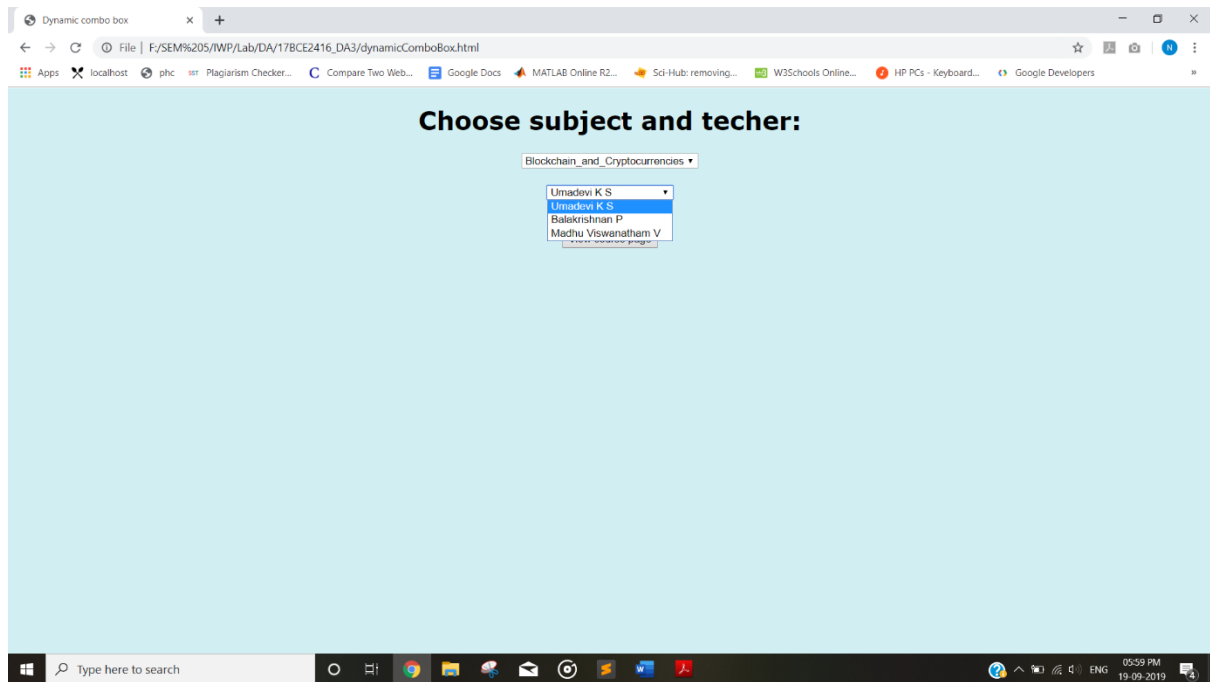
Dynamic combo box
File | F:/SEM%205/IWP/Lab/DA/17BCE2416_DA3/dynamicComboBox.html
Apps localhost phc Plagiarism Checker... Compare Two Web... Google Docs MATLAB Online R2... Sci-Hub: removing... W3Schools Online... HP PCs - Keyboard... Google Developers

Choose subject and techer:

Blockchain_and_Cryptocurrencies

Umadevi K S
Umadevi K S
Balakrishnan P
Madhu Viswanatham V
View course page

Type here to search
ENG 05:59 PM 19-09-2019